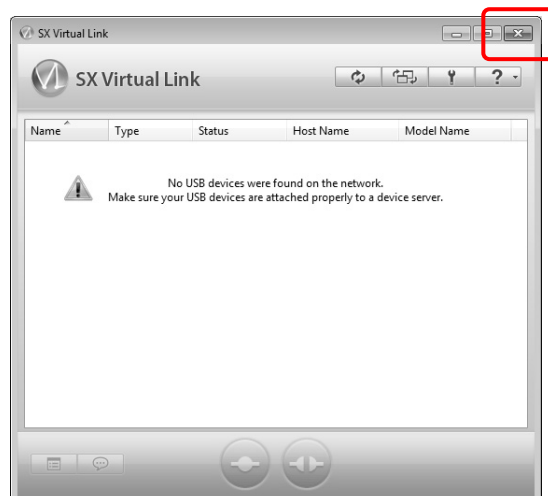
SX Virtual Link

SX Virtual Link

?

| Name | Type | Status | Host Name | Model Name |
|---|---|---|---|---|

No USB devices were found on the network.
Make sure your USB devices are attached properly to a device server.